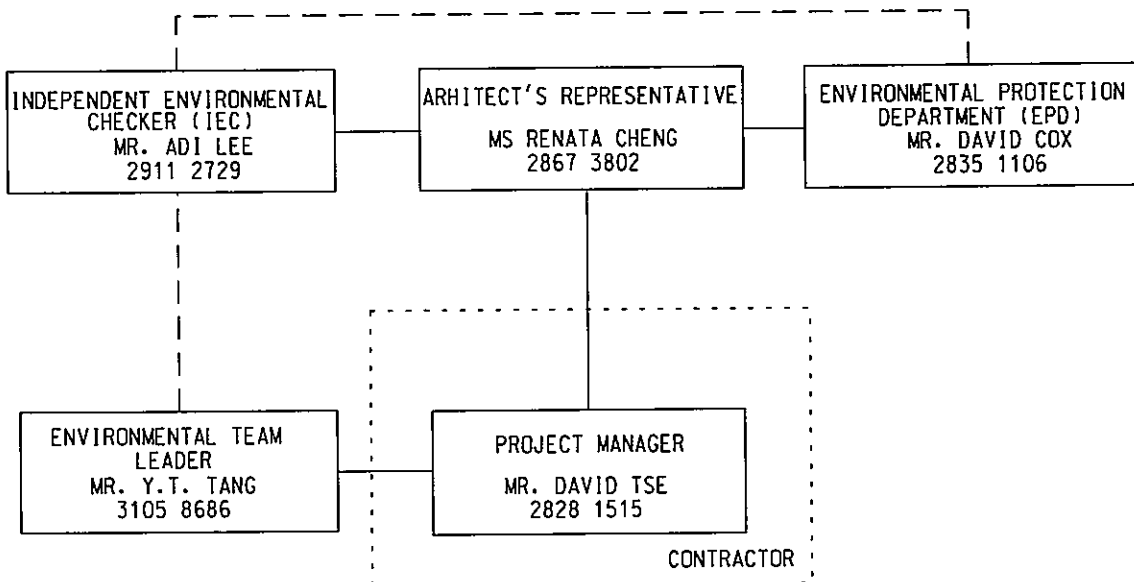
INDEPENDENT ENVIRONMENTAL CHECKER (IEC)
MR. ADI LEE
2911 2729

ARHITECT'S REPRESENTATIVE
MS RENATA CHENG
2867 3802

ENVIRONMENTAL PROTECTION DEPARTMENT (EPD)
MR. DAVID COX
2835 1106

ENVIRONMENTAL TEAM LEADER
MR. Y.T. TANG
3105 8686

PROJECT MANAGER
MR. DAVID TSE
2828 1515

CONTRACTOR